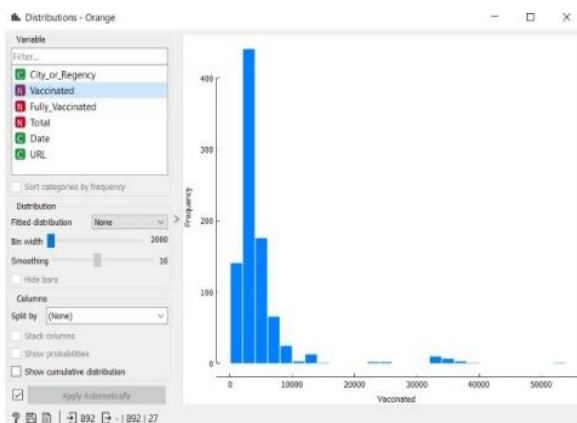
Distributions - Orange

Variable

Filter...

C City_or_Regency
N Vaccinated
N Fully_Vaccinated
N Total
C Date
C URL

Sort categories by frequency

Distribution

Fitted distribution None

Bin width 2000

Smoothing 10

Hide bars

Columns

Split by (None)

Stack columns

Show probabilities

Show cumulative distribution

Apply Automatically

892 - | 892 | 27

400
300
200
100
0

Frequency

0 10000 20000 30000 40000 50000

Vaccinated